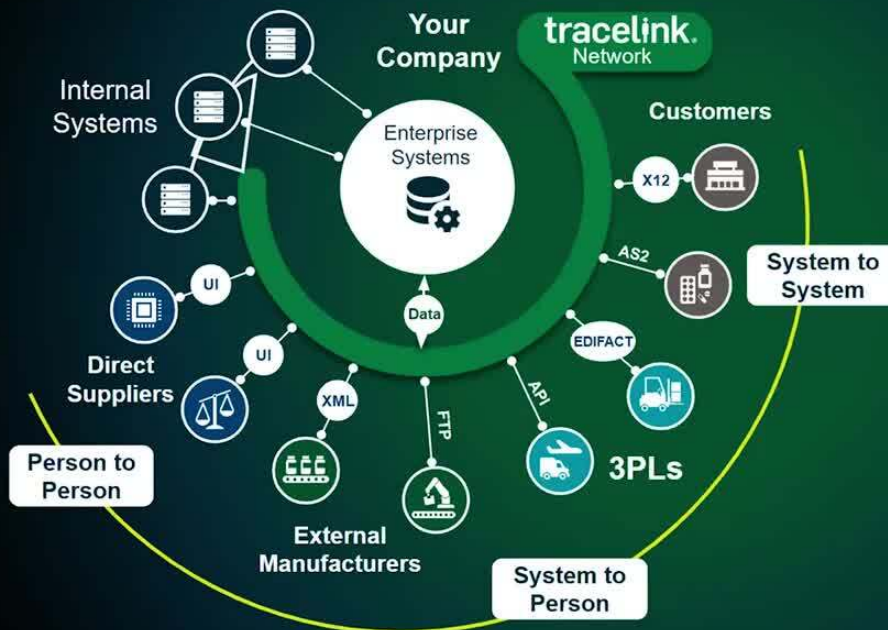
Your Company

tracelink
Network

Internal Systems

Enterprise Systems

Customers

X12

AS2

System to System

UI

Data

EDIFACT

UI

Direct Suppliers

XML

FTP

API

3PLs

Person to Person

External Manufacturers

System to Person